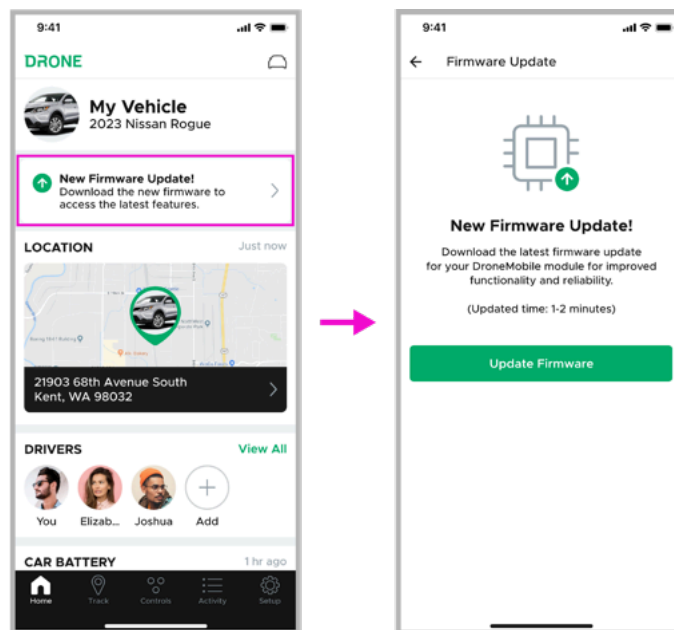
9:41

DRONE

My Vehicle
2023 Nissan Rogue

New Firmware Update!
Download the new firmware to access the latest features.

LOCATION
Just now

21903 68th Avenue South
Kent, WA 98032

DRIVERS
View All

You
Elizab...
Joshua
Add

CAR BATTERY
1 hr ago

Home
Track
Controls
Activity
Setup

9:41

Firmware Update

New Firmware Update!

Download the latest firmware update for your DroneMobile module for improved functionality and reliability.

(Updated time: 1-2 minutes)

Update Firmware